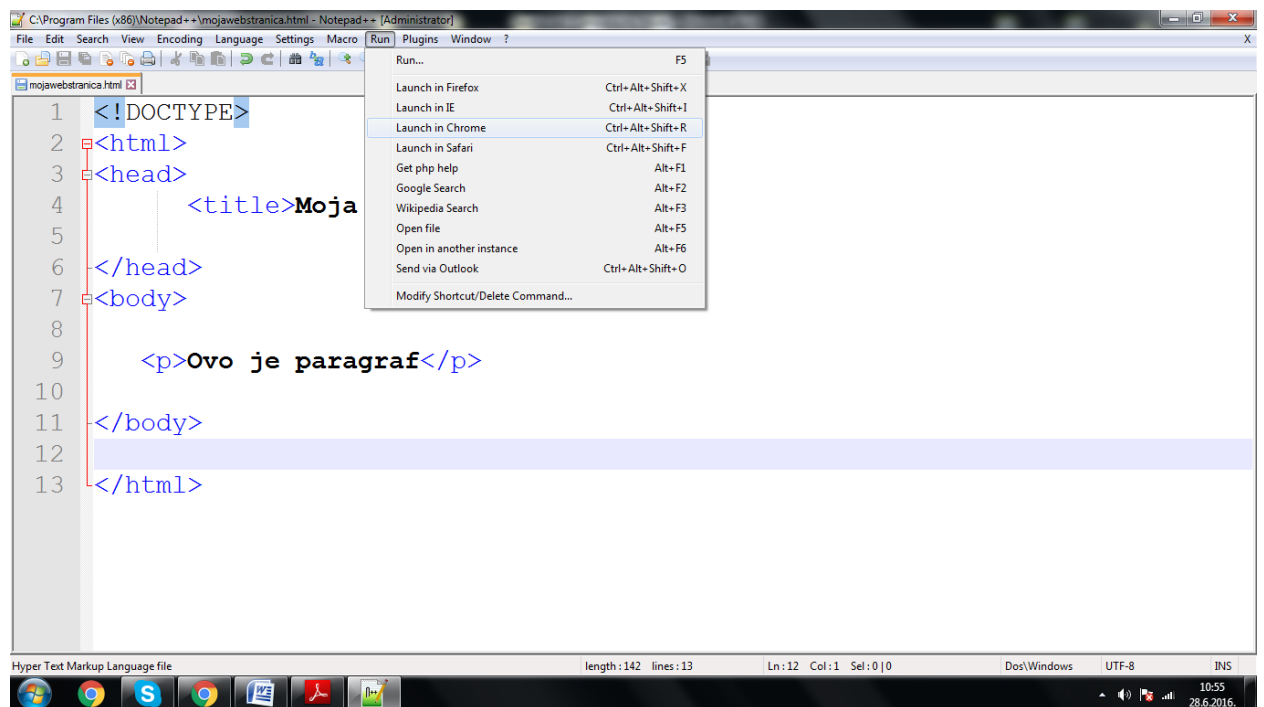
C:\Program Files (x86)\Notepad++\mojawebstranica.html - Notepad++ [Administrator]

File Edit Search View Encoding Language Settings Macro Run Plugins Window ? X

mojawebstranica.html

1 <!DOCTYPE>
2 <html>
3 <head>
4 <title>Moja
5
6 </head>
7 <body>
8
9 <p>Ovo je paragraf</p>
10
11 </body>
12
13 </html>

| | |
|---|---|
| Run... | F5 |
| Launch in Firefox | Ctrl+Alt+Shift+X |
| Launch in IE | Ctrl+Alt+Shift+I |
| Launch in Chrome | Ctrl+Alt+Shift+R |
| Launch in Safari | Ctrl+Alt+Shift+F |
| Get php help | Alt+F1 |
| Google Search | Alt+F2 |
| Wikipedia Search | Alt+F3 |
| Open file | Alt+F5 |
| Open in another instance | Alt+F6 |
| Send via Outlook | Ctrl+Alt+Shift+O |
| Modify Shortcut/Delete Command... | |

Hyper Text Markup Language file length : 142 lines : 13 Ln : 12 Col : 1 Sel : 0 | 0 Dos\Windows UTF-8 INS

10:55
28.6.2016.